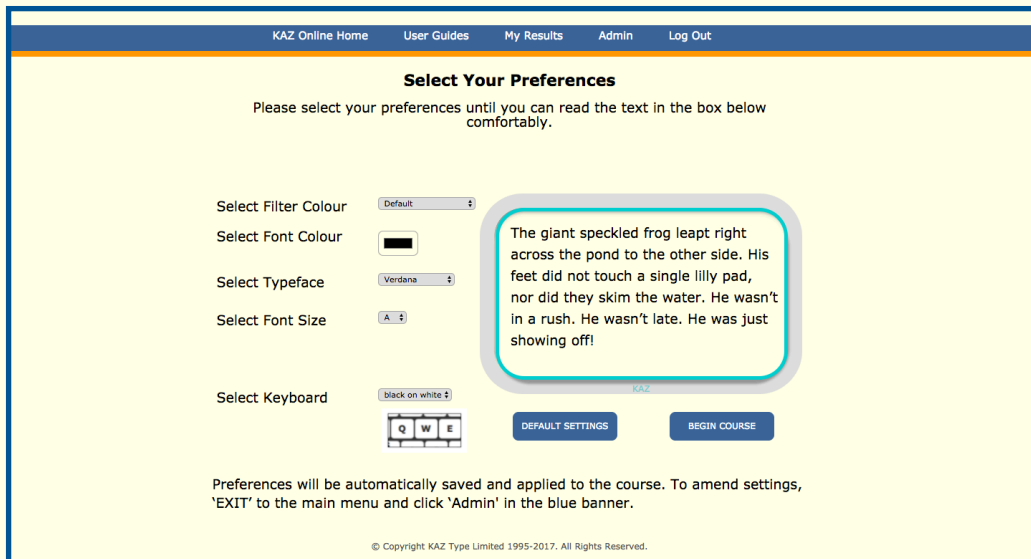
KAZ Online Home User Guides My Results Admin Log Out

Select Your Preferences

Please select your preferences until you can read the text in the box below comfortably.

Select Filter Colour Default

Select Font Colour

Select Typeface Verdana

Select Font Size A

The giant speckled frog leapt right across the pond to the other side. His feet did not touch a single lilly pad, nor did they skim the water. He wasn't in a rush. He wasn't late. He was just showing off!

KAZ

Select Keyboard black on white

Q W E

DEFAULT SETTINGS

BEGIN COURSE

Preferences will be automatically saved and applied to the course. To amend settings, 'EXIT' to the main menu and click 'Admin' in the blue banner.

© Copyright KAZ Type Limited 1995-2017. All Rights Reserved.